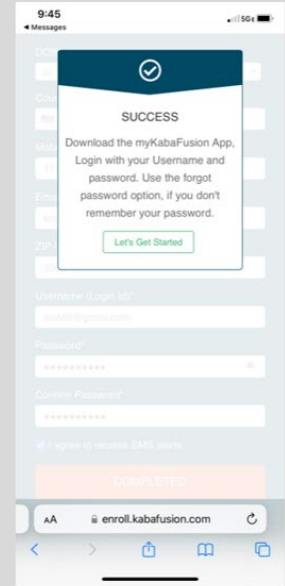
9:45
◂ Messages
5G

SUCCESS

Download the myKabaFusion App, Login with your Username and password. Use the forgot password option, if you don't remember your password.

Let's Get Started

DOB
Cou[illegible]
Mob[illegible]
Ema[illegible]
ZIP
Username (Login Id)*
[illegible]@gmail.com
Password*
••••••••••
Confirm Password*
••••••••••
I agree to receive SMS alerts
COMPLETED

AA enroll.kabafusion.com